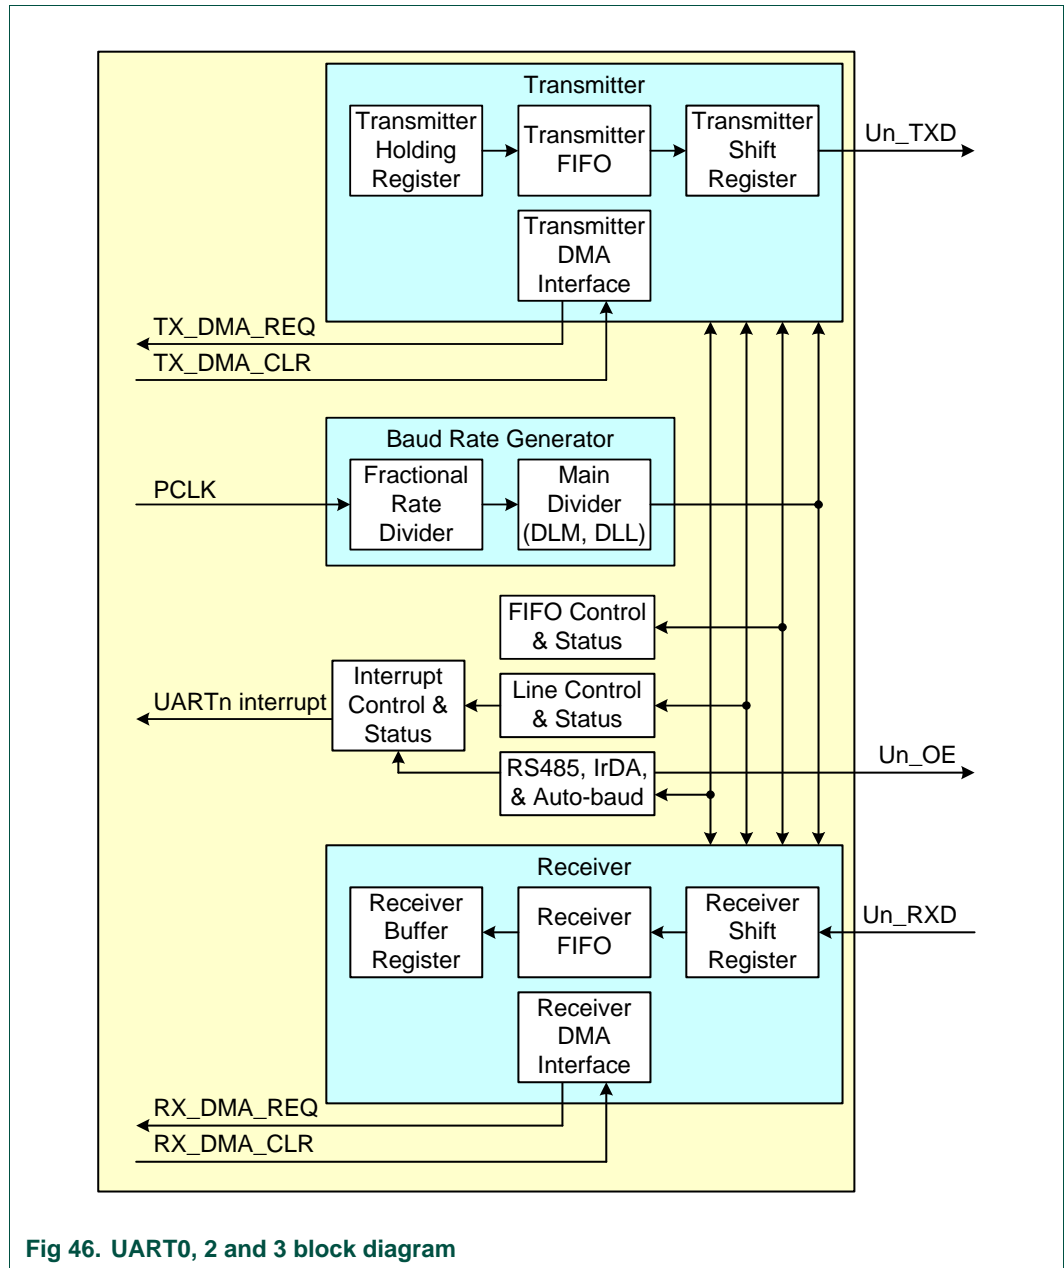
Transmitter

Transmitter Holding Register

Transmitter FIFO

Transmitter Shift Register

Un_TXD

Transmitter DMA Interface

TX_DMA_REQ

TX_DMA_CLR

Baud Rate Generator

PCLK

Fractional Rate Divider

Main Divider (DLM, DLL)

FIFO Control & Status

UARTn interrupt

Interrupt Control & Status

Line Control & Status

RS485, IrDA, & Auto-baud

Un_OE

Receiver

Receiver Buffer Register

Receiver FIFO

Receiver Shift Register

Un_RXD

Receiver DMA Interface

RX_DMA_REQ

RX_DMA_CLR

Fig 46. UART0, 2 and 3 block diagram